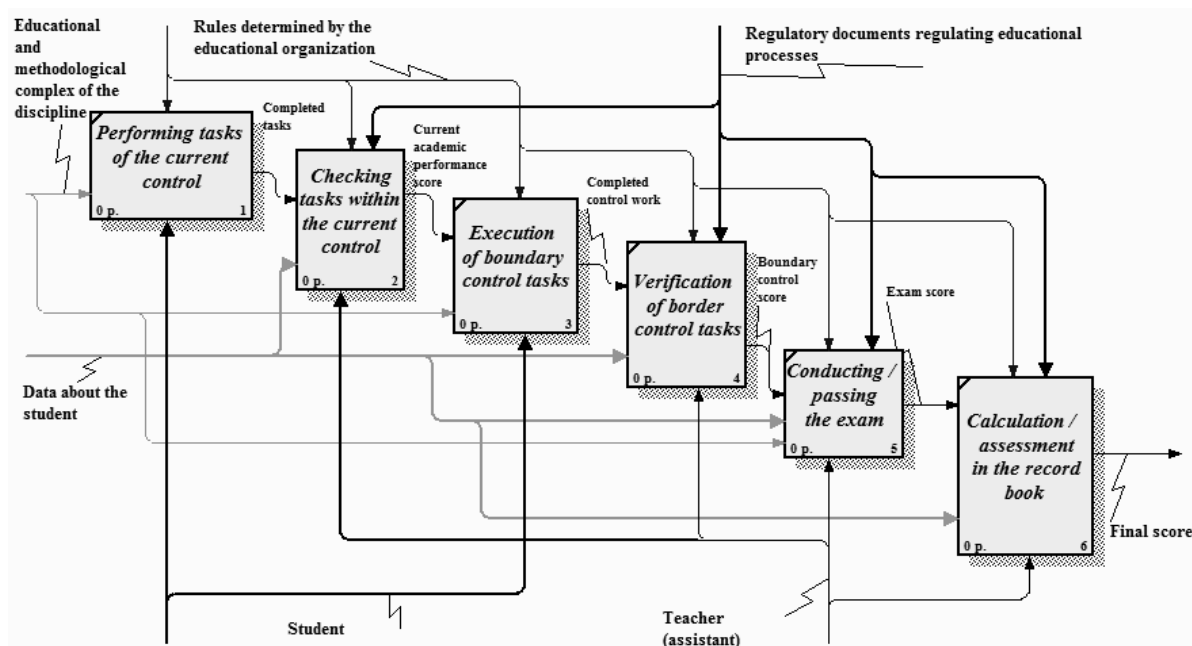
Educational and methodological complex of the discipline

Rules determined by the educational organization

Regulatory documents regulating educational processes

Completed tasks

Performing tasks of the current control

0 p. 1

Current academic performance score

Checking tasks within the current control

0 p. 2

Completed control work

Execution of boundary control tasks

0 p. 3

Boundary control score

Verification of border control tasks

0 p. 4

Exam score

Conducting / passing the exam

0 p. 5

Calculation / assessment in the record book

0 p. 6

Final score

Data about the student

Student

Teacher (assistant)